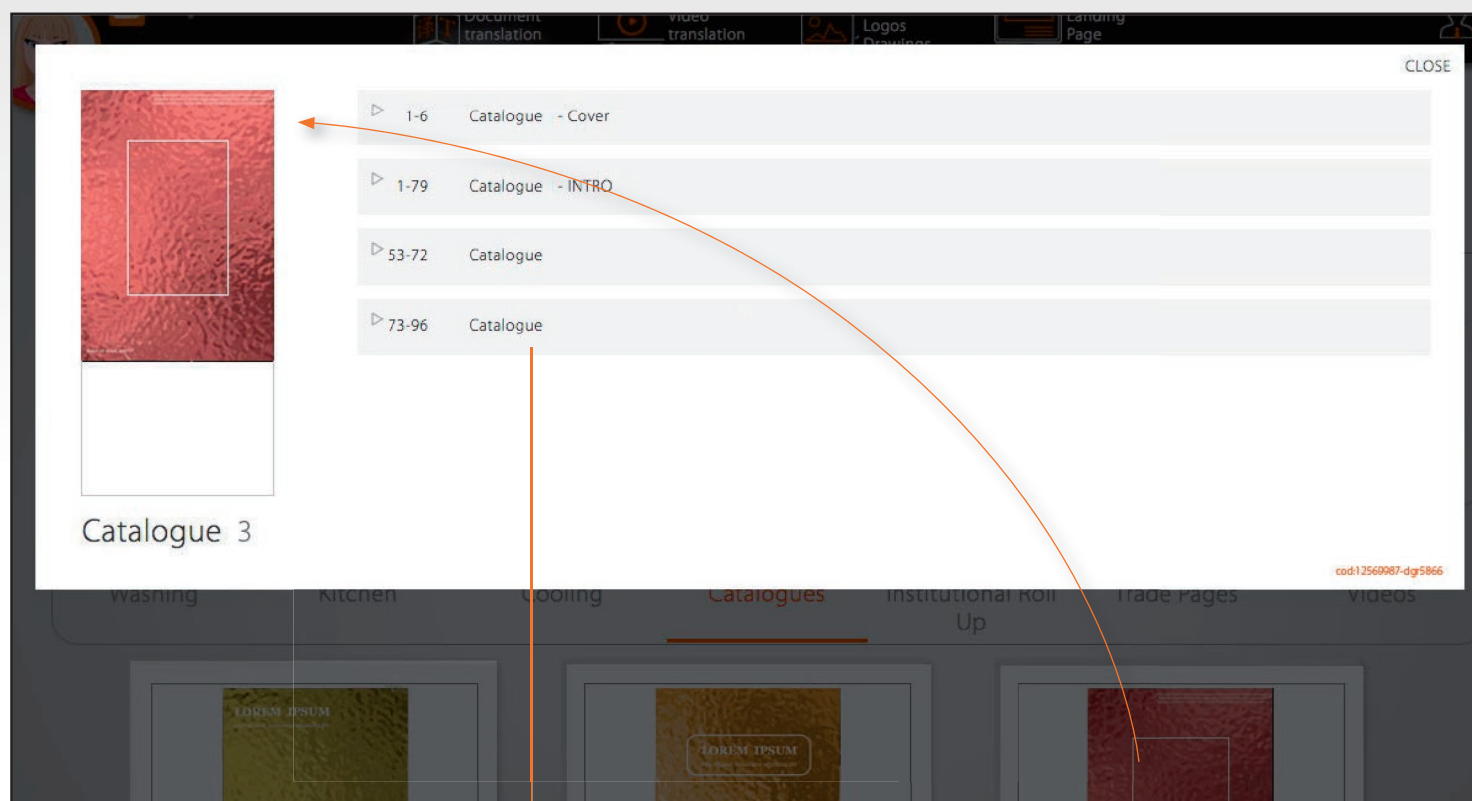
Document translation
Video translation
Logos Drawings
Landing Page

CLOSE

1-6 Catalogue - Cover
1-79 Catalogue - INTRO
53-72 Catalogue
73-96 Catalogue

Catalogue 3

cod:12569987-dgr5866

Washing
Kitchen
Cooling
Catalogues
Institutional Roll Up
Trade Pages
Videos

LOREM IPSUM
LOREM IPSUM